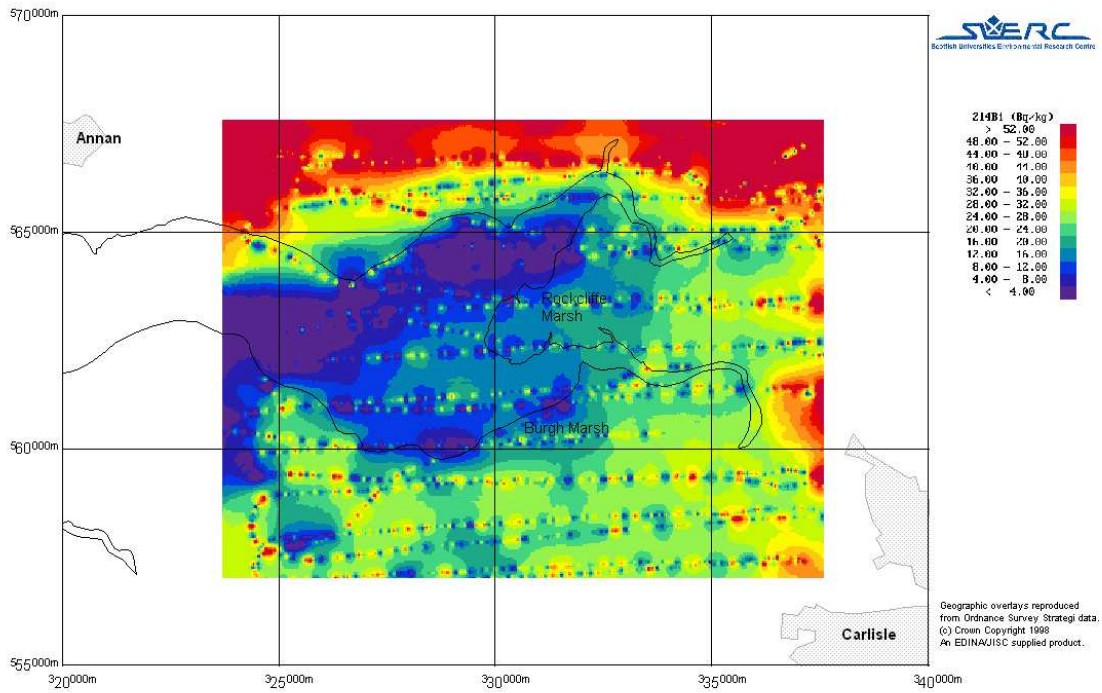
570000m

565000m

560000m

555000m

320000m

325000m

330000m

335000m

340000m

SUERC
Scottish Universities Environmental Research Centre

Annan

Rockcliffe Marsh

Burgh Marsh

Carlisle

214Bi (Bq/kg)

| |
|---|
| > 52.00 |
| 48.00 – 52.00 |
| 44.00 – 48.00 |
| 40.00 – 44.00 |
| 36.00 – 40.00 |
| 32.00 – 36.00 |
| 28.00 – 32.00 |
| 24.00 – 28.00 |
| 20.00 – 24.00 |
| 16.00 – 20.00 |
| 12.00 – 16.00 |
| 8.00 – 12.00 |
| 4.00 – 8.00 |
| < 4.00 |

Geographic overlays reproduced from Ordnance Survey Strategi data. (c) Crown Copyright 1998 An EDINA/JISC supplied product.